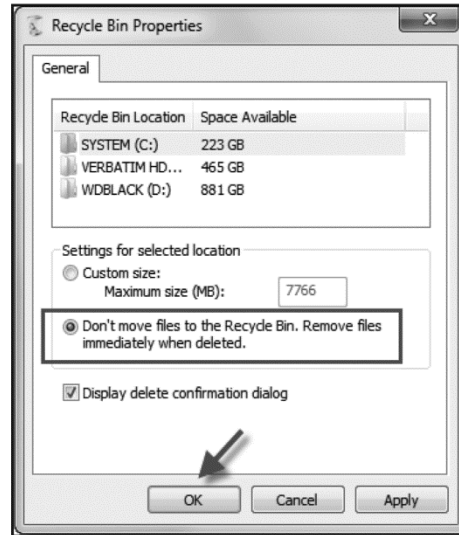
Recycle Bin Properties

General

| Recycle Bin Location | Space Available |
|---|---|
| SYSTEM (C:) | 223 GB |
| VERBATIM HD... | 465 GB |
| WDBLACK (D:) | 881 GB |

Settings for selected location

Custom size:

Maximum size (MB): 7766

Don't move files to the Recycle Bin. Remove files immediately when deleted.

Display delete confirmation dialog

OK Cancel Apply